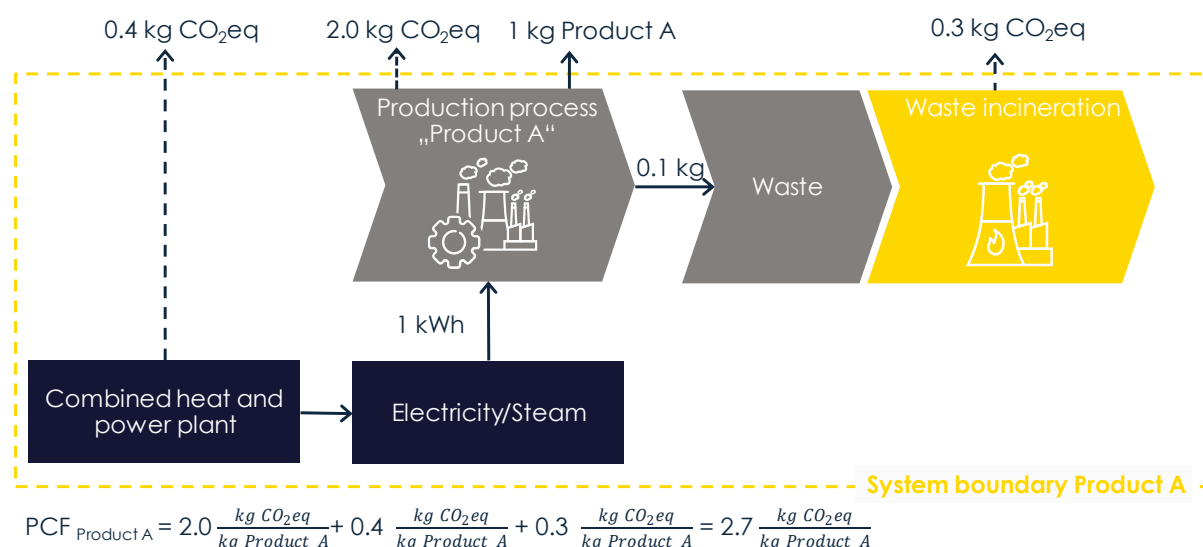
0.4 kg $CO_2$eq

2.0 kg $CO_2$eq

1 kg Product A

0.3 kg $CO_2$eq

Production process „Product A“

0.1 kg

Waste

Waste incineration

1 kWh

Combined heat and power plant

Electricity/Steam

System boundary Product A

$PCF_{\text{Product A}} = 2.0 \frac{kg\ CO_2eq}{kg\ Product\ A} + 0.4 \frac{kg\ CO_2eq}{kg\ Product\ A} + 0.3 \frac{kg\ CO_2eq}{kg\ Product\ A} = 2.7 \frac{kg\ CO_2eq}{kg\ Product\ A}$